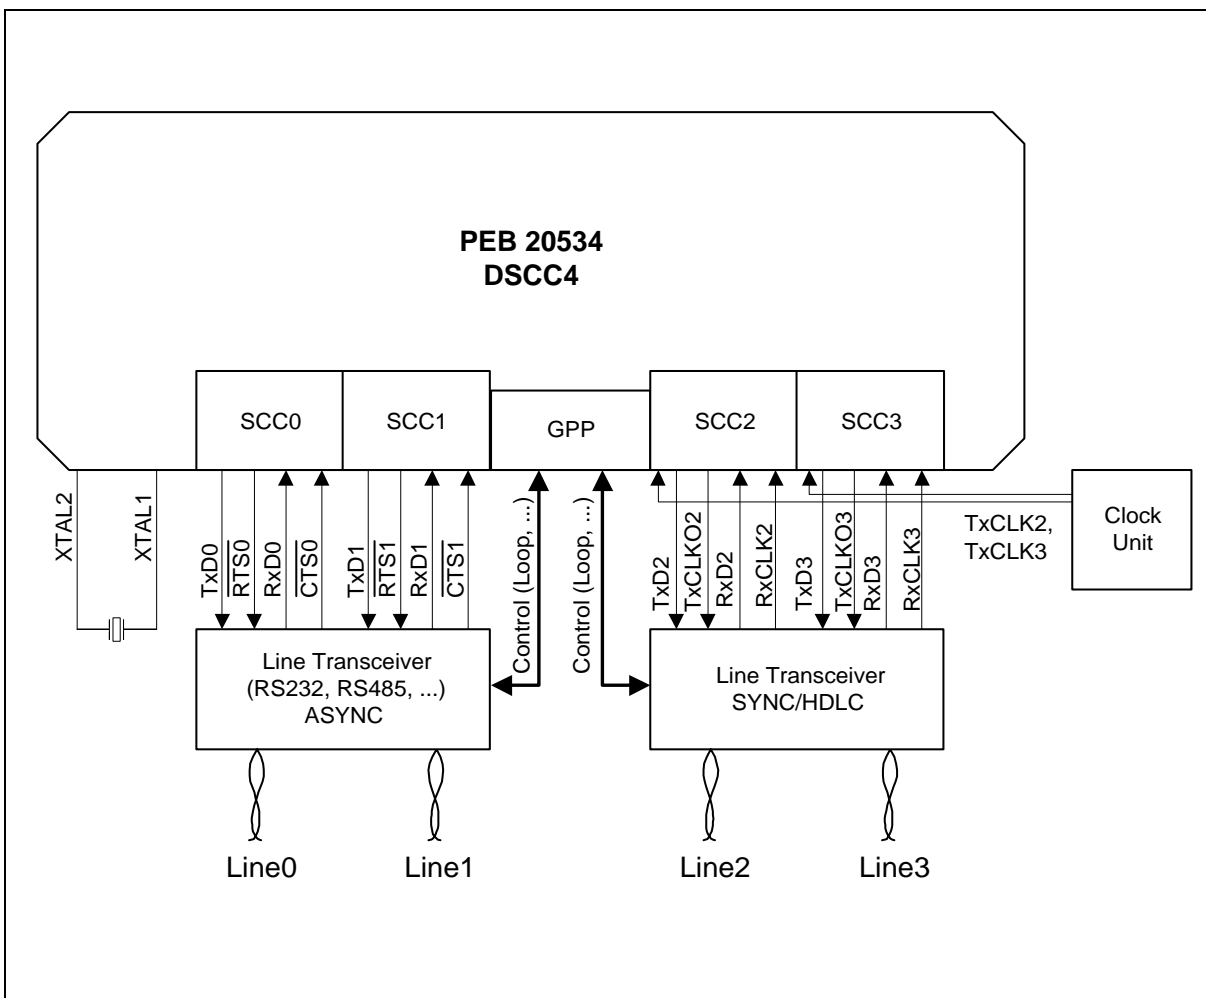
PEB 20534
DSCC4

SCC0

SCC1

GPP

SCC2

SCC3

XTAL2

XTAL1

TxD0

$\overline{RTS0}$

RxD0

$\overline{CTS0}$

TxD1

$\overline{RTS1}$

RxD1

$\overline{CTS1}$

Control (Loop, ...)

Control (Loop, ...)

TxD2

TxCLKO2

RxD2

RxCLK2

TxD3

TxCLKO3

RxD3

RxCLK3

TxCLK2, TxCLK3

Clock Unit

Line Transceiver (RS232, RS485, ...) ASYNC

Line Transceiver SYNC/HDLC

Line0

Line1

Line2

Line3